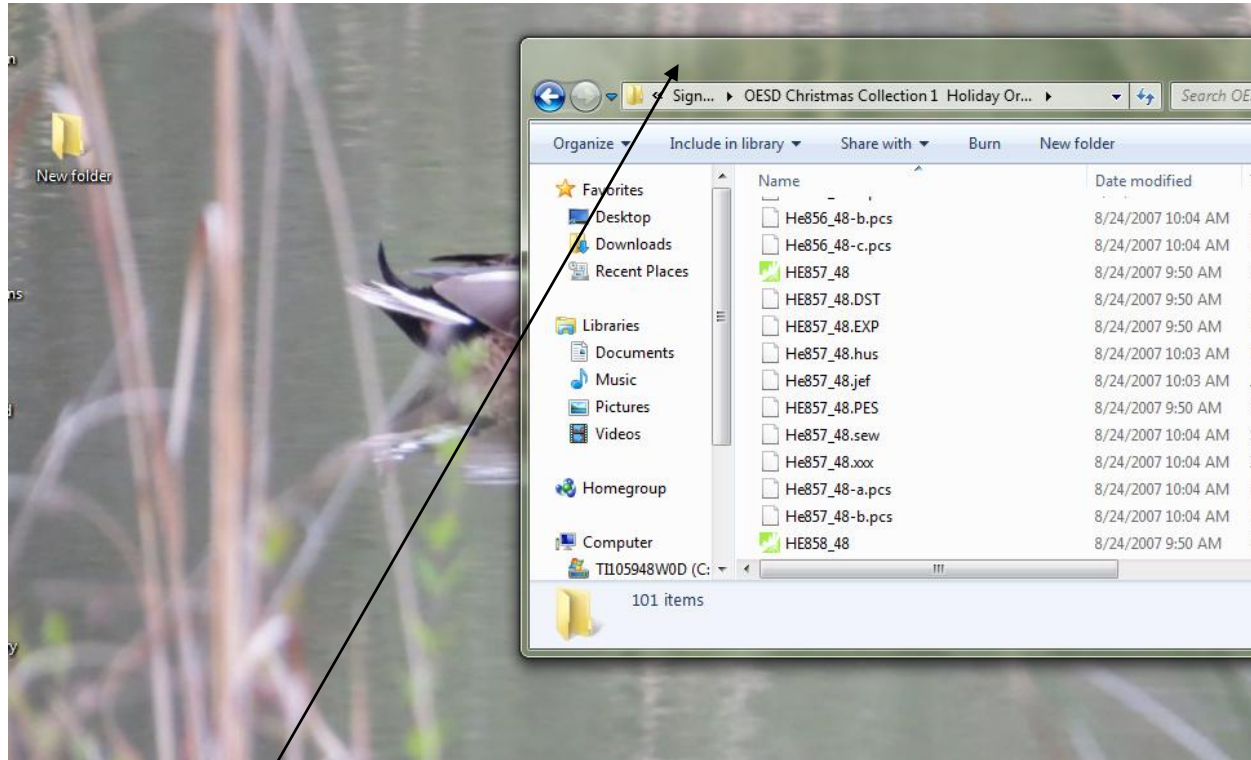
New folder

« Sign... ▸ OESD Christmas Collection 1 Holiday Or... ▸

Search OE

Organize ▾ Include in library ▾ Share with ▾ Burn New folder

Favorites
Desktop
Downloads
Recent Places

Libraries
Documents
Music
Pictures
Videos

Homegroup

Computer
TI105948W0D (C:

| Name | Date modified |
|---|---|
| He856_48-b.pcs | 8/24/2007 10:04 AM |
| He856_48-c.pcs | 8/24/2007 10:04 AM |
| HE857_48 | 8/24/2007 9:50 AM |
| HE857_48.DST | 8/24/2007 9:50 AM |
| HE857_48.EXP | 8/24/2007 9:50 AM |
| He857_48.hus | 8/24/2007 10:03 AM |
| He857_48.jef | 8/24/2007 10:03 AM |
| HE857_48.PES | 8/24/2007 9:50 AM |
| He857_48.sew | 8/24/2007 10:04 AM |
| He857_48.xxx | 8/24/2007 10:04 AM |
| He857_48-a.pcs | 8/24/2007 10:04 AM |
| He857_48-b.pcs | 8/24/2007 10:04 AM |
| HE858_48 | 8/24/2007 9:50 AM |

101 items